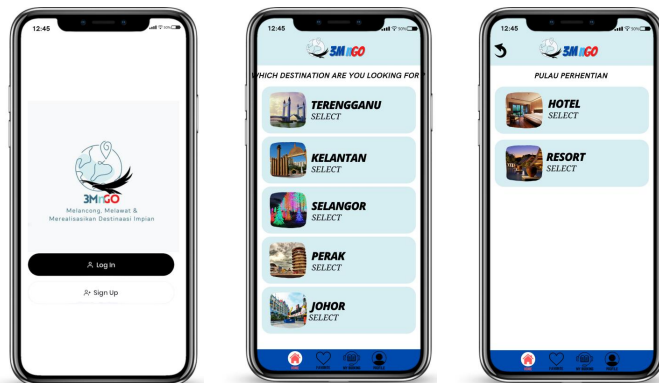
12:45

3MnGO
Melancong, Melawat & Merealisasikan Destinasi Impian

Log In

Sign Up

12:45

3MnGO

WHICH DESTINATION ARE YOU LOOKING FOR?

TERENGGANU
SELECT

KELANTAN
SELECT

SELANGOR
SELECT

PERAK
SELECT

JOHOR
SELECT

12:45

3MnGO

PULAU PERHENTIAN

HOTEL
SELECT

RESORT
SELECT